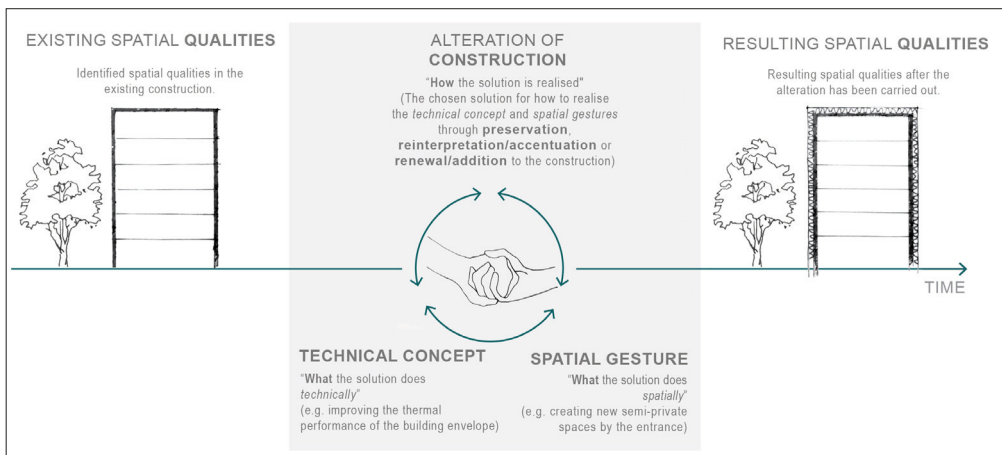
EXISTING SPATIAL **QUALITIES**

Identified spatial qualities in the existing construction.

ALTERATION OF **CONSTRUCTION**

"**How** the solution is realised"
(The chosen solution for how to realise the *technical concept* and *spatial gestures* through **preservation**, **reinterpretation/accentuation** or **renewal/addition** to the construction)

RESULTING SPATIAL **QUALITIES**

Resulting spatial qualities after the alteration has been carried out.

TIME

**TECHNICAL CONCEPT**

"**What** the solution does *technically*"
(e.g. improving the thermal performance of the building envelope)

**SPATIAL GESTURE**

"**What** the solution does *spatially*"
(e.g. creating new semi-private spaces by the entrance)